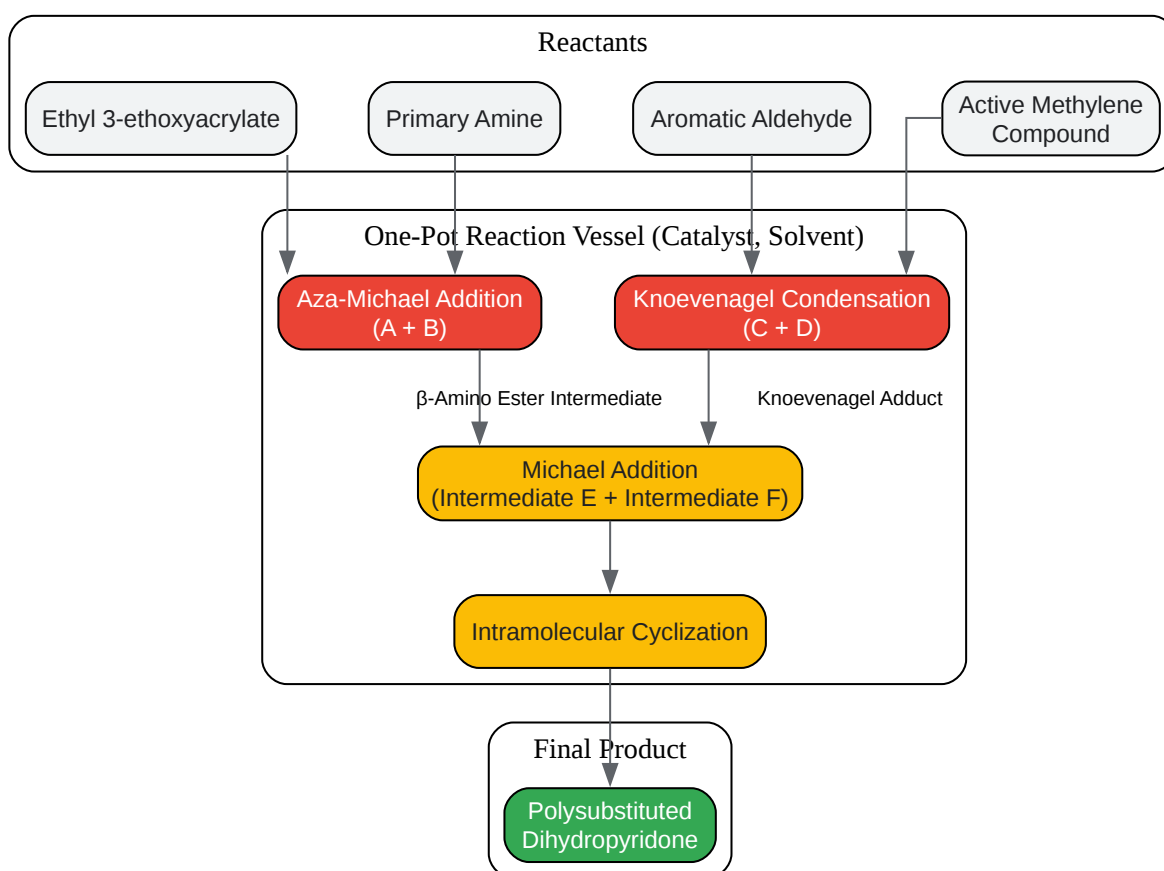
Reactants

Ethyl 3-ethoxyacrylate

Primary Amine

Aromatic Aldehyde

Active Methylene Compound

One-Pot Reaction Vessel (Catalyst, Solvent)

Aza-Michael Addition (A + B)

Knoevenagel Condensation (C + D)

β-Amino Ester Intermediate

Knoevenagel Adduct

Michael Addition (Intermediate E + Intermediate F)

Intramolecular Cyclization

Final Product

Polysubstituted Dihydropyridone